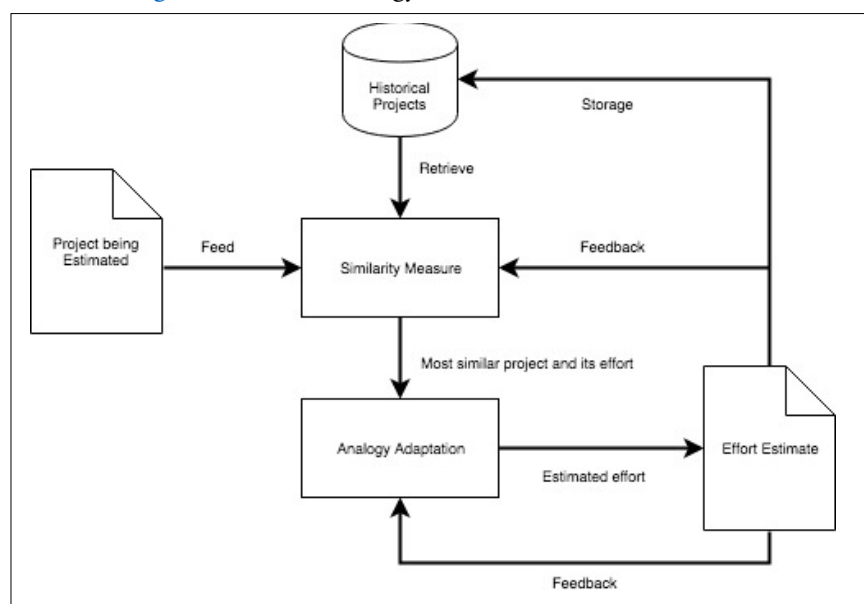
Historical Projects

Storage

Retrieve

Project being Estimated

Feed

Similarity Measure

Feedback

Most similar project and its effort

Analogy Adaptation

Estimated effort

Effort Estimate

Feedback